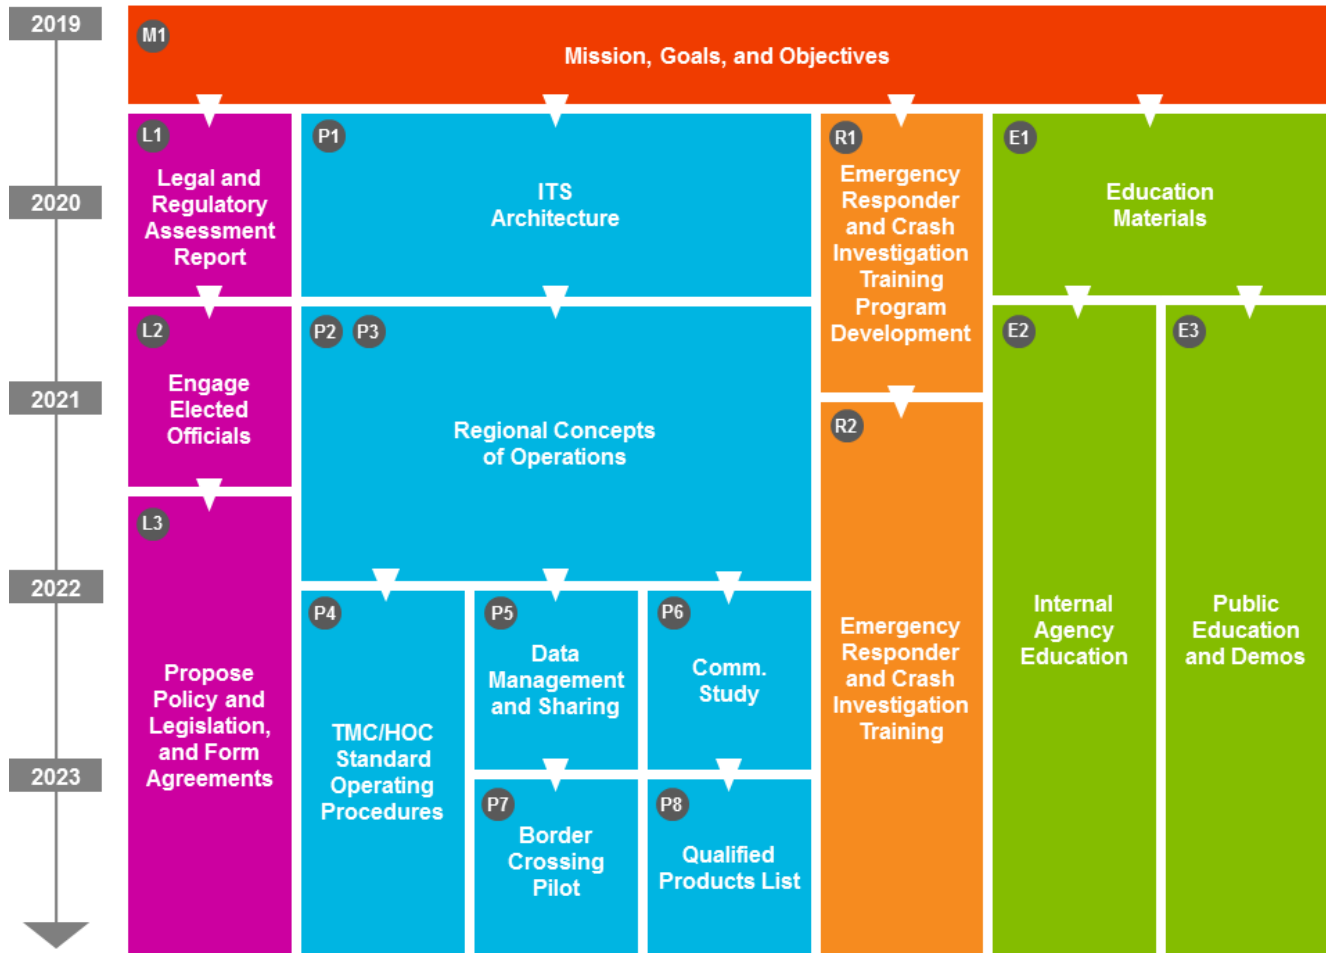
2019
2020
2021
2022
2023

M1
Mission, Goals, and Objectives

L1
Legal and Regulatory Assessment Report

P1
ITS Architecture

R1
Emergency Responder and Crash Investigation Training Program Development

E1
Education Materials

L2
Engage Elected Officials

P2 P3
Regional Concepts of Operations

R2
Emergency Responder and Crash Investigation Training

E2
Internal Agency Education

E3
Public Education and Demos

L3
Propose Policy and Legislation, and Form Agreements

P4
TMC/HOC Standard Operating Procedures

P5
Data Management and Sharing

P6
Comm. Study

P7
Border Crossing Pilot

P8
Qualified Products List